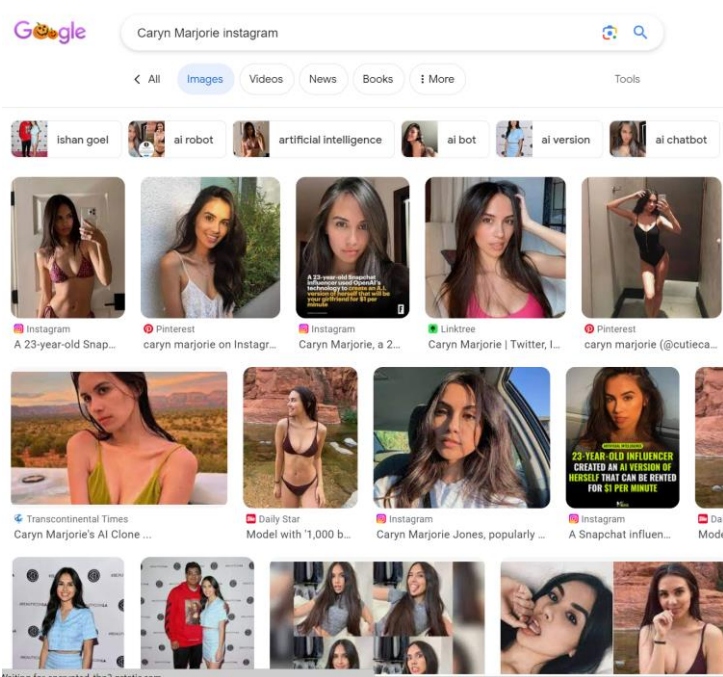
Google

Caryn Marjorie instagram

All Images Videos News Books More Tools

ishan goel ai robot artificial intelligence ai bot ai version ai chatbot

A 23-year-old Snapchat influencer used OpenAI's technology to create an A.I. version of herself that will be your girlfriend for $1 per minute

Instagram
A 23-year-old Snap...

Pinterest
caryn marjorie on Instagr...

Instagram
Caryn Marjorie, a 2...

Linktree
Caryn Marjorie | Twitter, I...

Pinterest
caryn marjorie (@cutieca...

23-YEAR-OLD INFLUENCER CREATED AN AI VERSION OF HERSELF THAT CAN BE RENTED FOR $1 PER MINUTE

Transcontinental Times
Caryn Marjorie's AI Clone ...

Daily Star
Model with '1,000 b...

Instagram
Caryn Marjorie Jones, popularly ...

Instagram
A Snapchat influen...

Da
Mode

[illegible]